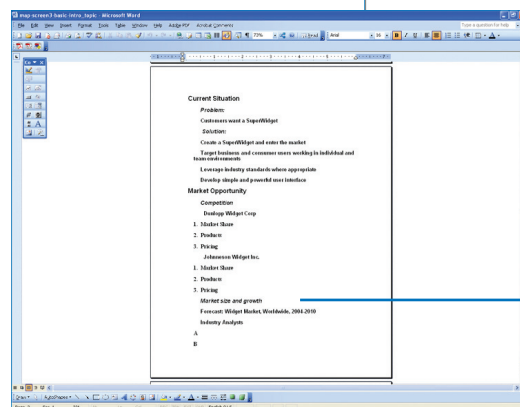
map-screen3 basic intro_topic - Microsoft Word

File Edit View Insert Format Tools Table Window Help Adobe PDF Acrobat Comments

Type a question for help

75%

Read

Arial

16

Current Situation

Problem:

Customers want a SuperWidget

Solution:

Create a SuperWidget and enter the market

Target business and consumer users working in individual and team environments

Leverage industry standards where appropriate

Develop simple and powerful user interface

Market Opportunity

Competition

Denlopp Widget Corp

1. Market Share

2. Products

3. Pricing

Johnnseon Widget Inc.

1. Market Share

2. Products

3. Pricing

Market size and growth

Forecast: Widget Market, Worldwide, 2004-2010

Industry Analysts

A

B

Draw AutoShapes